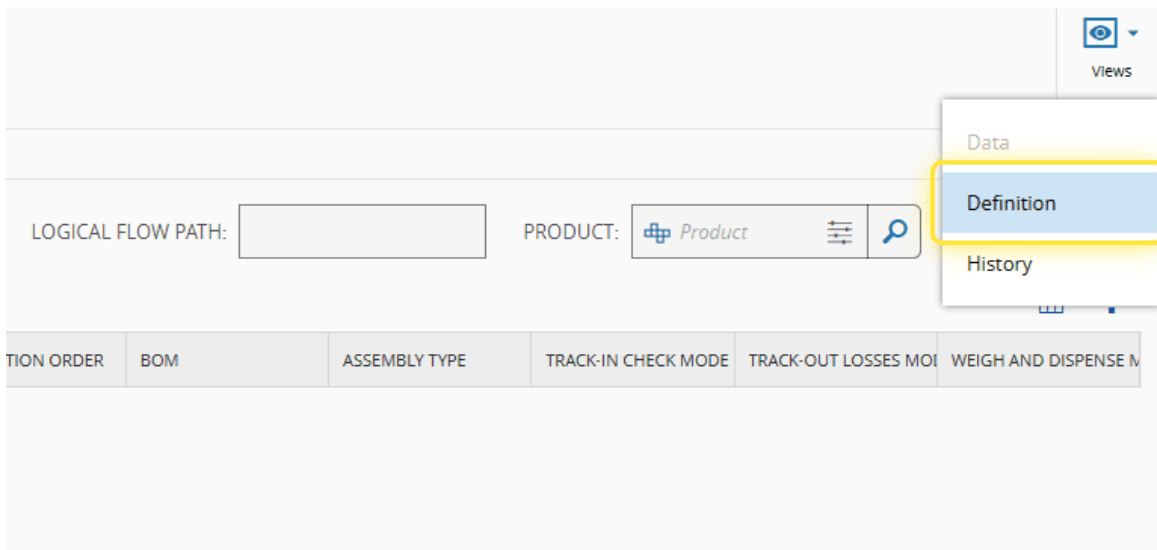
Views

Data

Definition

History

LOGICAL FLOW PATH:

PRODUCT: Product

| TION ORDER | BOM | ASSEMBLY TYPE | TRACK-IN CHECK MODE | TRACK-OUT LOSSES MOI | WEIGH AND DISPENSE M |
|---|---|---|---|---|---|